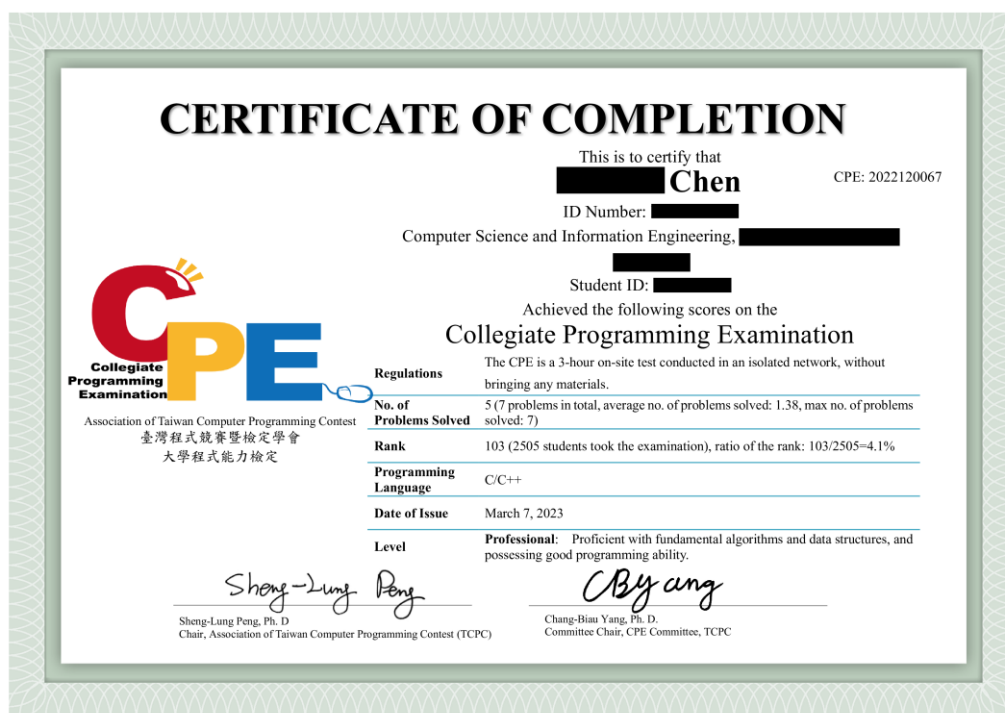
CERTIFICATE OF COMPLETION

This is to certify that

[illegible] Chen

CPE: 2022120067

ID Number: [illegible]

Computer Science and Information Engineering, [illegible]

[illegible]

Student ID: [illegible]

Achieved the following scores on the

Collegiate Programming Examination

CPE
Collegiate Programming Examination

Association of Taiwan Computer Programming Contest
臺灣程式競賽暨檢定學會
大學程式能力檢定

| | |
|---|---|
| Regulations | The CPE is a 3-hour on-site test conducted in an isolated network, without bringing any materials. |
| No. of Problems Solved | 5 (7 problems in total, average no. of problems solved: 1.38, max no. of problems solved: 7) |
| Rank | 103 (2505 students took the examination), ratio of the rank: 103/2505=4.1% |
| Programming Language | C/C++ |
| Date of Issue | March 7, 2023 |
| Level | Professional: Proficient with fundamental algorithms and data structures, and possessing good programming ability. |

Sheng-Lung Peng

Sheng-Lung Peng, Ph. D
Chair, Association of Taiwan Computer Programming Contest (TCPC)

CByang

Chang-Biau Yang, Ph. D.
Committee Chair, CPE Committee, TCPC